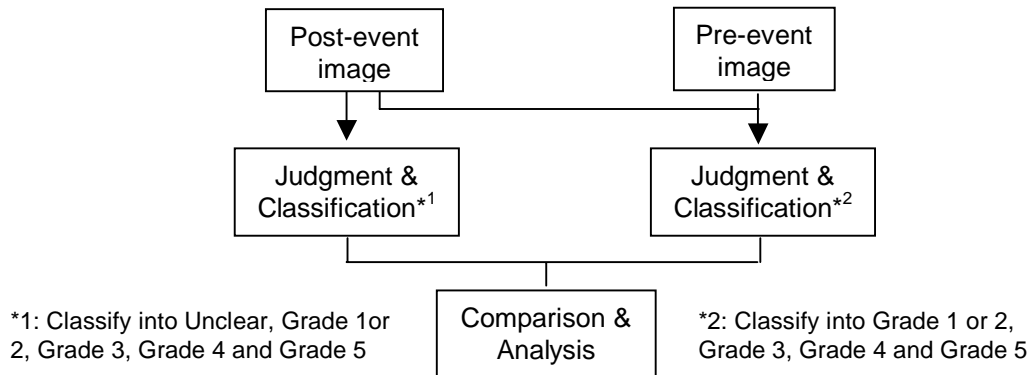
Post-event image

Pre-event image

Judgment & Classification$^{*1}$

Judgment & Classification$^{*2}$

*1: Classify into Unclear, Grade 1or 2, Grade 3, Grade 4 and Grade 5

Comparison & Analysis

*2: Classify into Grade 1 or 2, Grade 3, Grade 4 and Grade 5